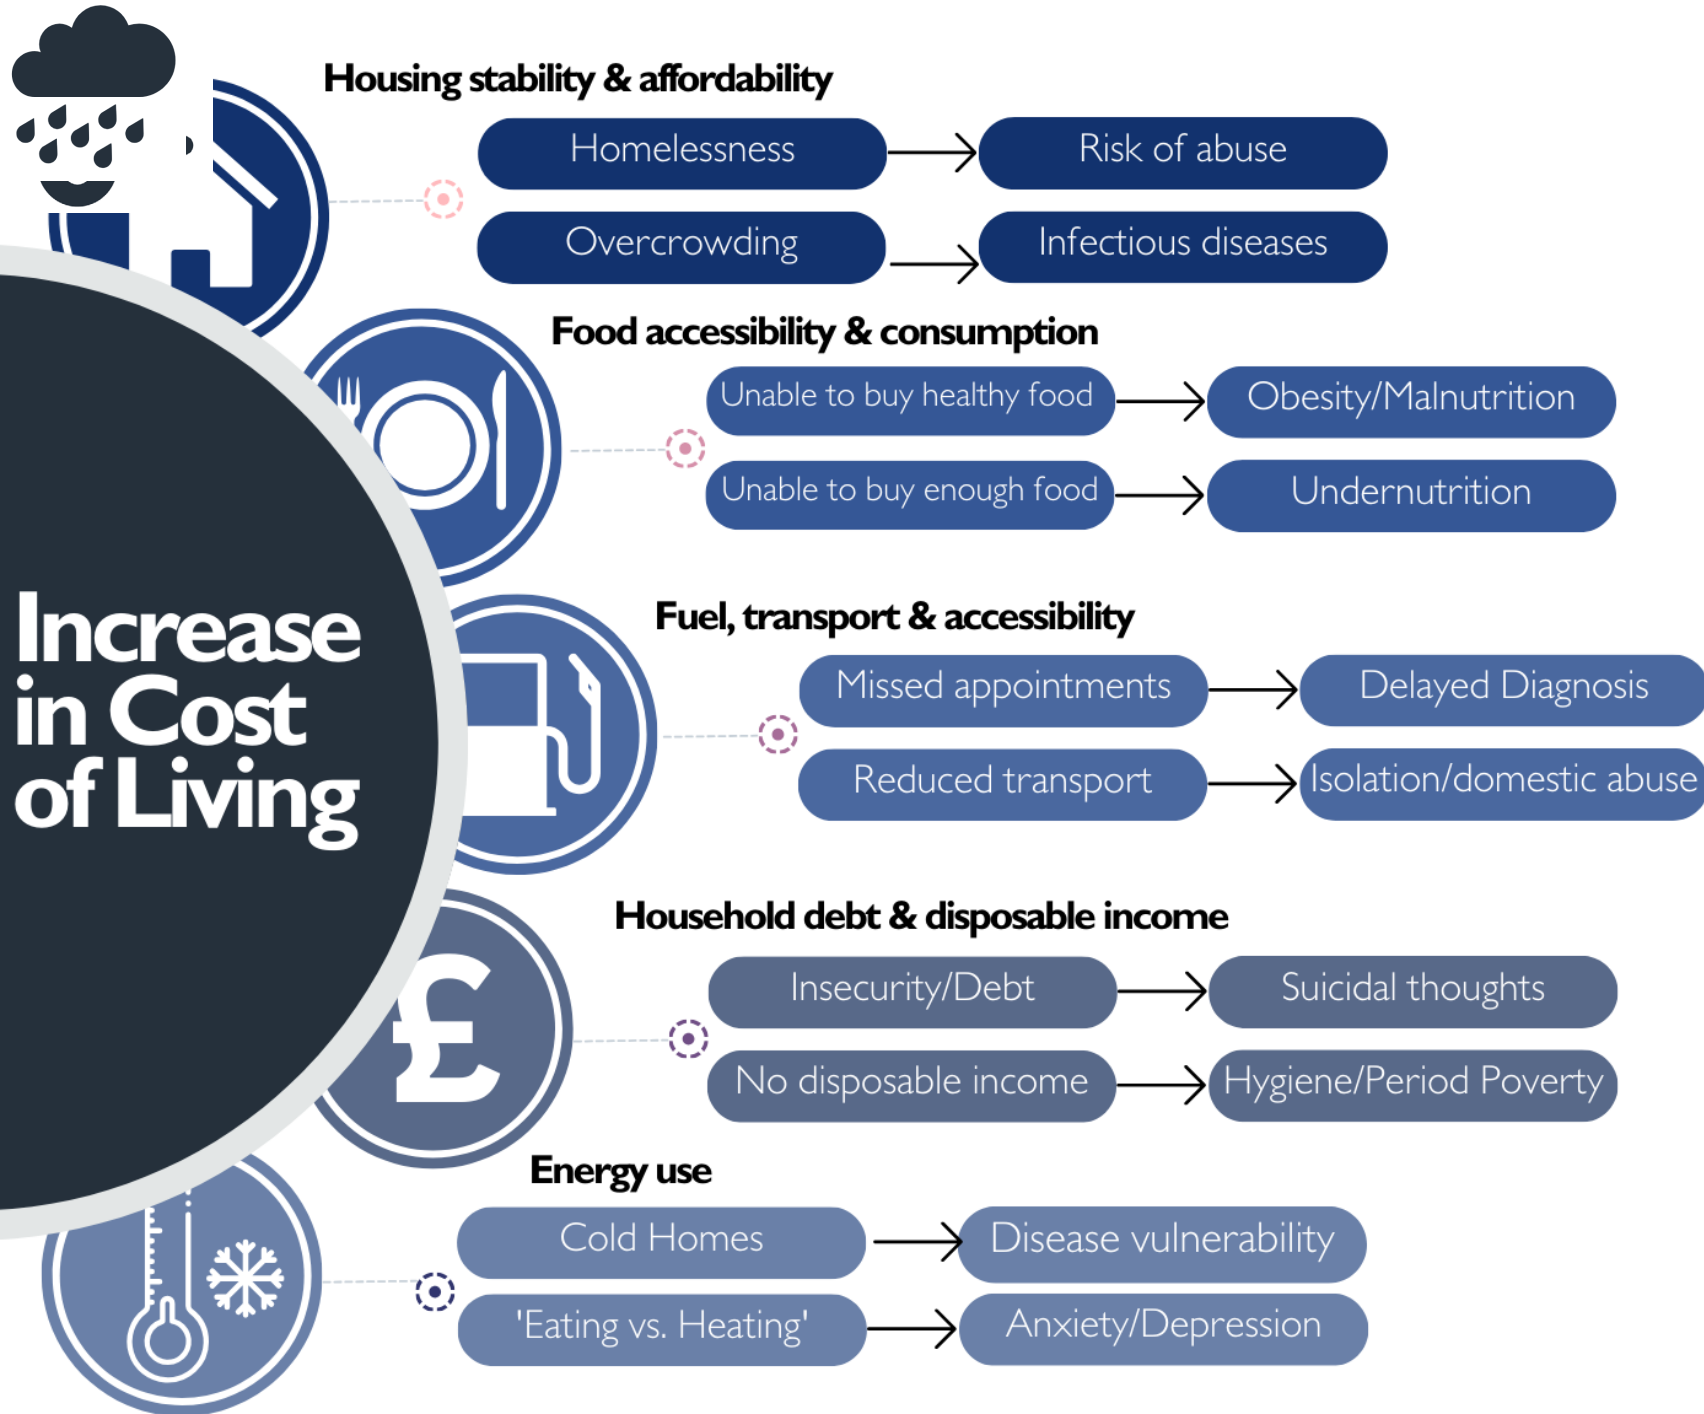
Housing stability & affordability

Homelessness → Risk of abuse

Overcrowding → Infectious diseases

Food accessibility & consumption

Unable to buy healthy food → Obesity/Malnutrition

Unable to buy enough food → Undernutrition

Increase in Cost of Living

Fuel, transport & accessibility

Missed appointments → Delayed Diagnosis

Reduced transport → Isolation/domestic abuse

Household debt & disposable income

Insecurity/Debt → Suicidal thoughts

No disposable income → Hygiene/Period Poverty

£

Energy use

Cold Homes → Disease vulnerability

'Eating vs. Heating' → Anxiety/Depression